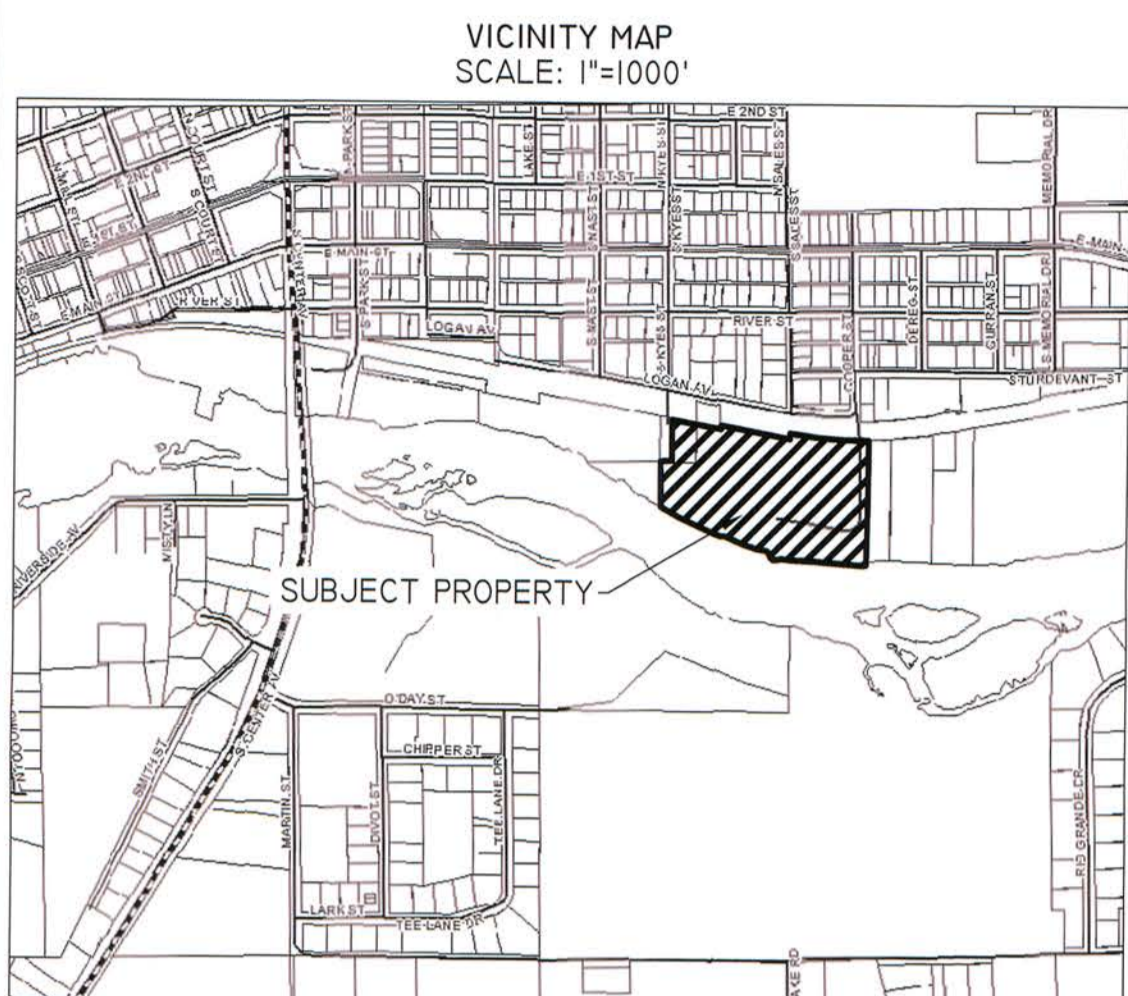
VICINITY MAP
SCALE: I"=I000'

E 2ND ST
MEMORIAL DR
PARK ST
LAKE ST
E 1ST ST
N KYES ST
N SALES ST
N COURT ST
E 2ND ST
S COURT ST
E 1ST ST
S KYES ST
S SALES ST
E MAIN ST
E MAIN ST
S PARK ST
S NAST ST
E MAIN ST
RIVER ST
S CENTER AV
LOGAN AV
S NAST ST
S KYES ST
RIVER ST
COOPER ST
DEREG ST
CURRAN ST
S MEMORIAL DR
LOGAN AV
STURDEVANT ST
RIVERSIDE AV
MISTY LN
SUBJECT PROPERTY
O'DAY ST
CHIPPER ST
SMITH ST
S CENTER AV
MARTIN ST
DIVOT ST
TEE LANE DR
RIO GRANDE CR
LARK ST
TEE LANE DR
LAKE RD